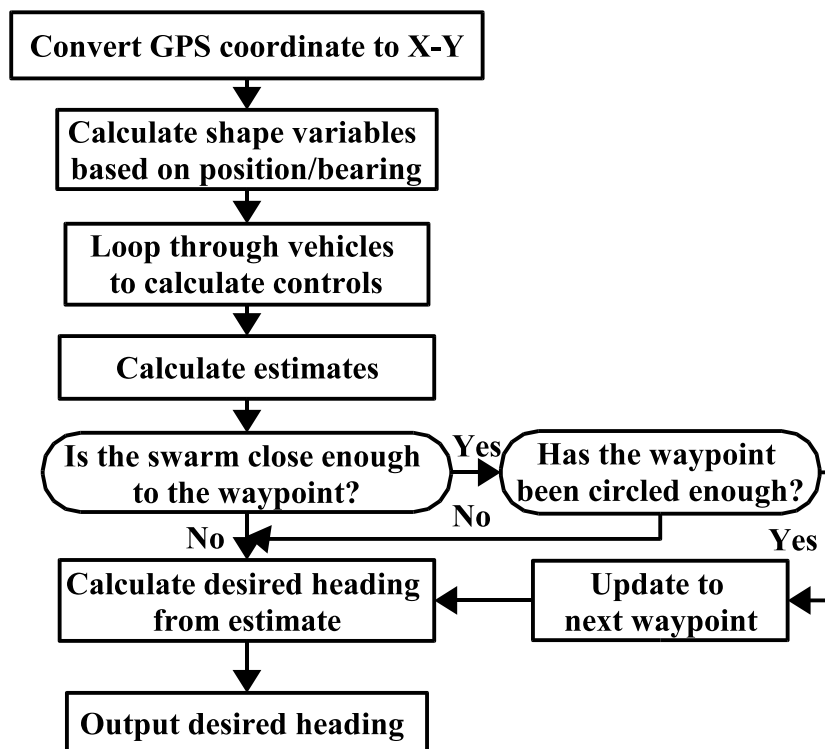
Convert GPS coordinate to X-Y

Calculate shape variables based on position/bearing

Loop through vehicles to calculate controls

Calculate estimates

Is the swarm close enough to the waypoint?

Yes

Has the waypoint been circled enough?

No

No

Yes

Calculate desired heading from estimate

Update to next waypoint

Output desired heading